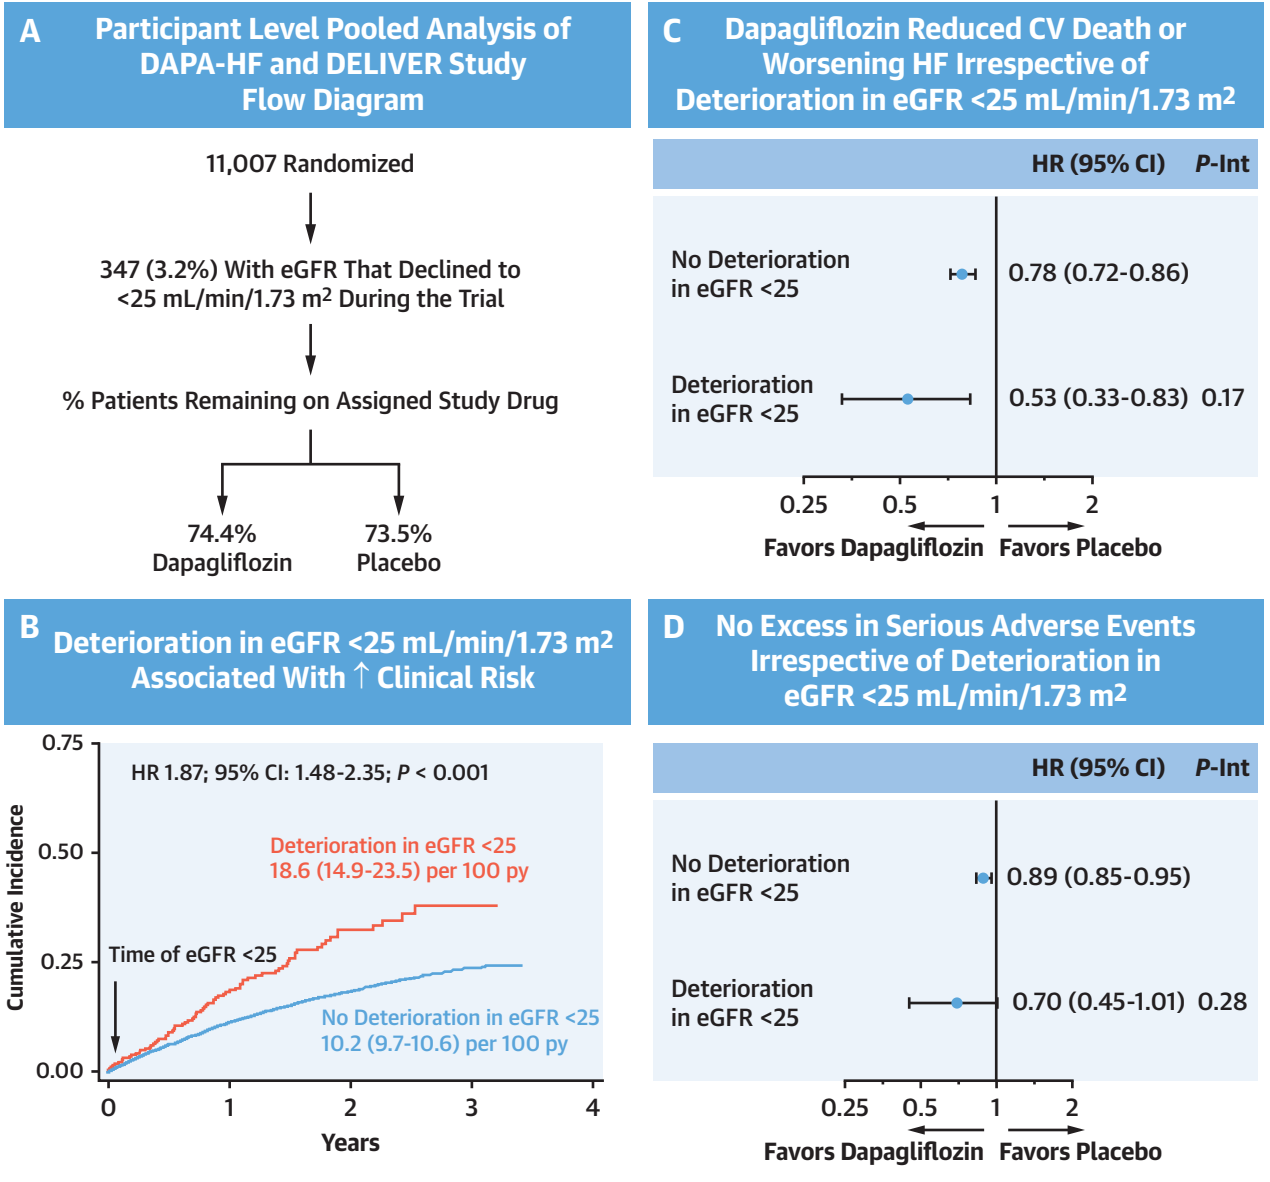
A Participant Level Pooled Analysis of DAPA-HF and DELIVER Study Flow Diagram

11,007 Randomized

347 (3.2%) With eGFR That Declined to <25 mL/min/1.73 m$^2$ During the Trial

% Patients Remaining on Assigned Study Drug

74.4% Dapagliflozin

73.5% Placebo

C Dapagliflozin Reduced CV Death or Worsening HF Irrespective of Deterioration in eGFR <25 mL/min/1.73 m$^2$

HR (95% CI) P-Int

No Deterioration in eGFR <25 0.78 (0.72-0.86)

Deterioration in eGFR <25 0.53 (0.33-0.83) 0.17

0.25 0.5 1 2

Favors Dapagliflozin Favors Placebo

B Deterioration in eGFR <25 mL/min/1.73 m$^2$ Associated With ↑ Clinical Risk

0.75

HR 1.87; 95% CI: 1.48-2.35; P < 0.001

0.50

Deterioration in eGFR <25
18.6 (14.9-23.5) per 100 py

Cumulative Incidence

0.25

Time of eGFR <25

No Deterioration in eGFR <25
10.2 (9.7-10.6) per 100 py

0.00

0 1 2 3 4

Years

D No Excess in Serious Adverse Events Irrespective of Deterioration in eGFR <25 mL/min/1.73 m$^2$

HR (95% CI) P-Int

No Deterioration in eGFR <25 0.89 (0.85-0.95)

Deterioration in eGFR <25 0.70 (0.45-1.01) 0.28

0.25 0.5 1 2

Favors Dapagliflozin Favors Placebo